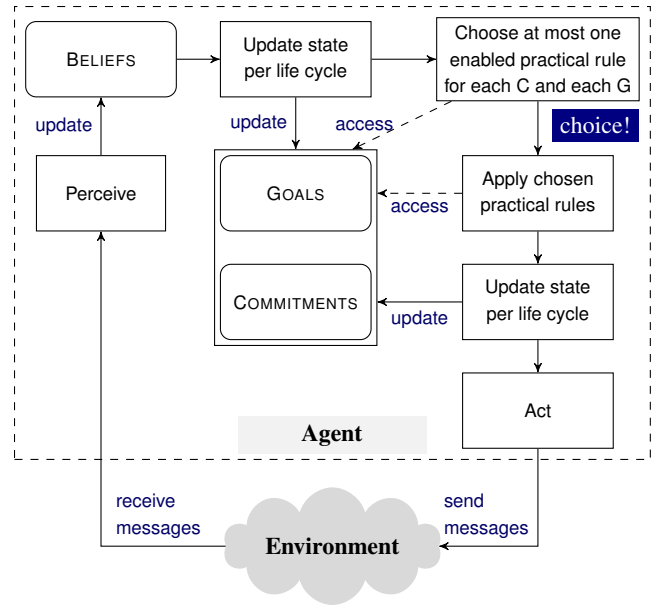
BELIEFS

Update state per life cycle

Choose at most one enabled practical rule for each C and each G

update

update

access

choice!

Perceive

GOALS

access

Apply chosen practical rules

COMMITMENTS

update

Update state per life cycle

Act

Agent

receive messages

Environment

send messages